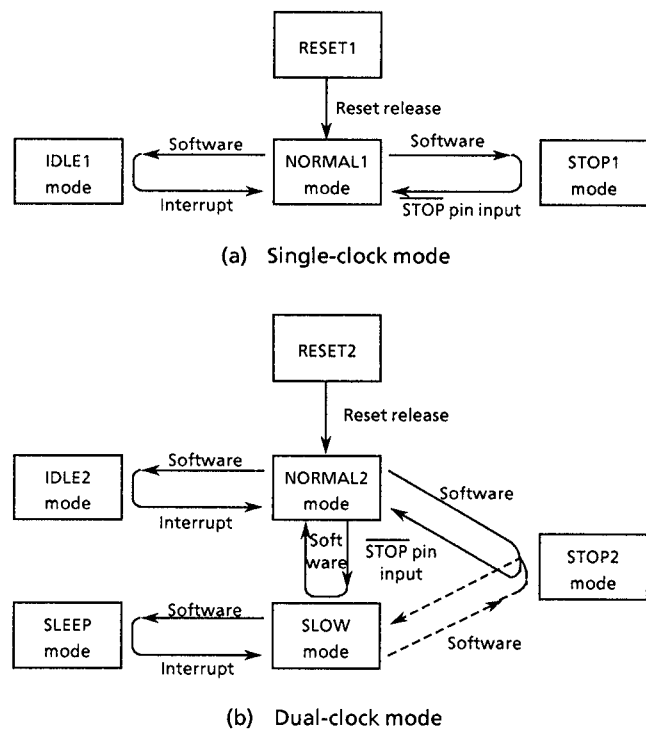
RESET1

Reset release

IDLE1 mode

Software

Interrupt

NORMAL1 mode

Software

$\overline{\text{STOP}}$ pin input

STOP1 mode

(a) Single-clock mode

RESET2

Reset release

IDLE2 mode

Software

Interrupt

NORMAL2 mode

Software

Soft ware

$\overline{\text{STOP}}$ pin input

STOP2 mode

SLEEP mode

Software

Interrupt

SLOW mode

Software

(b) Dual-clock mode